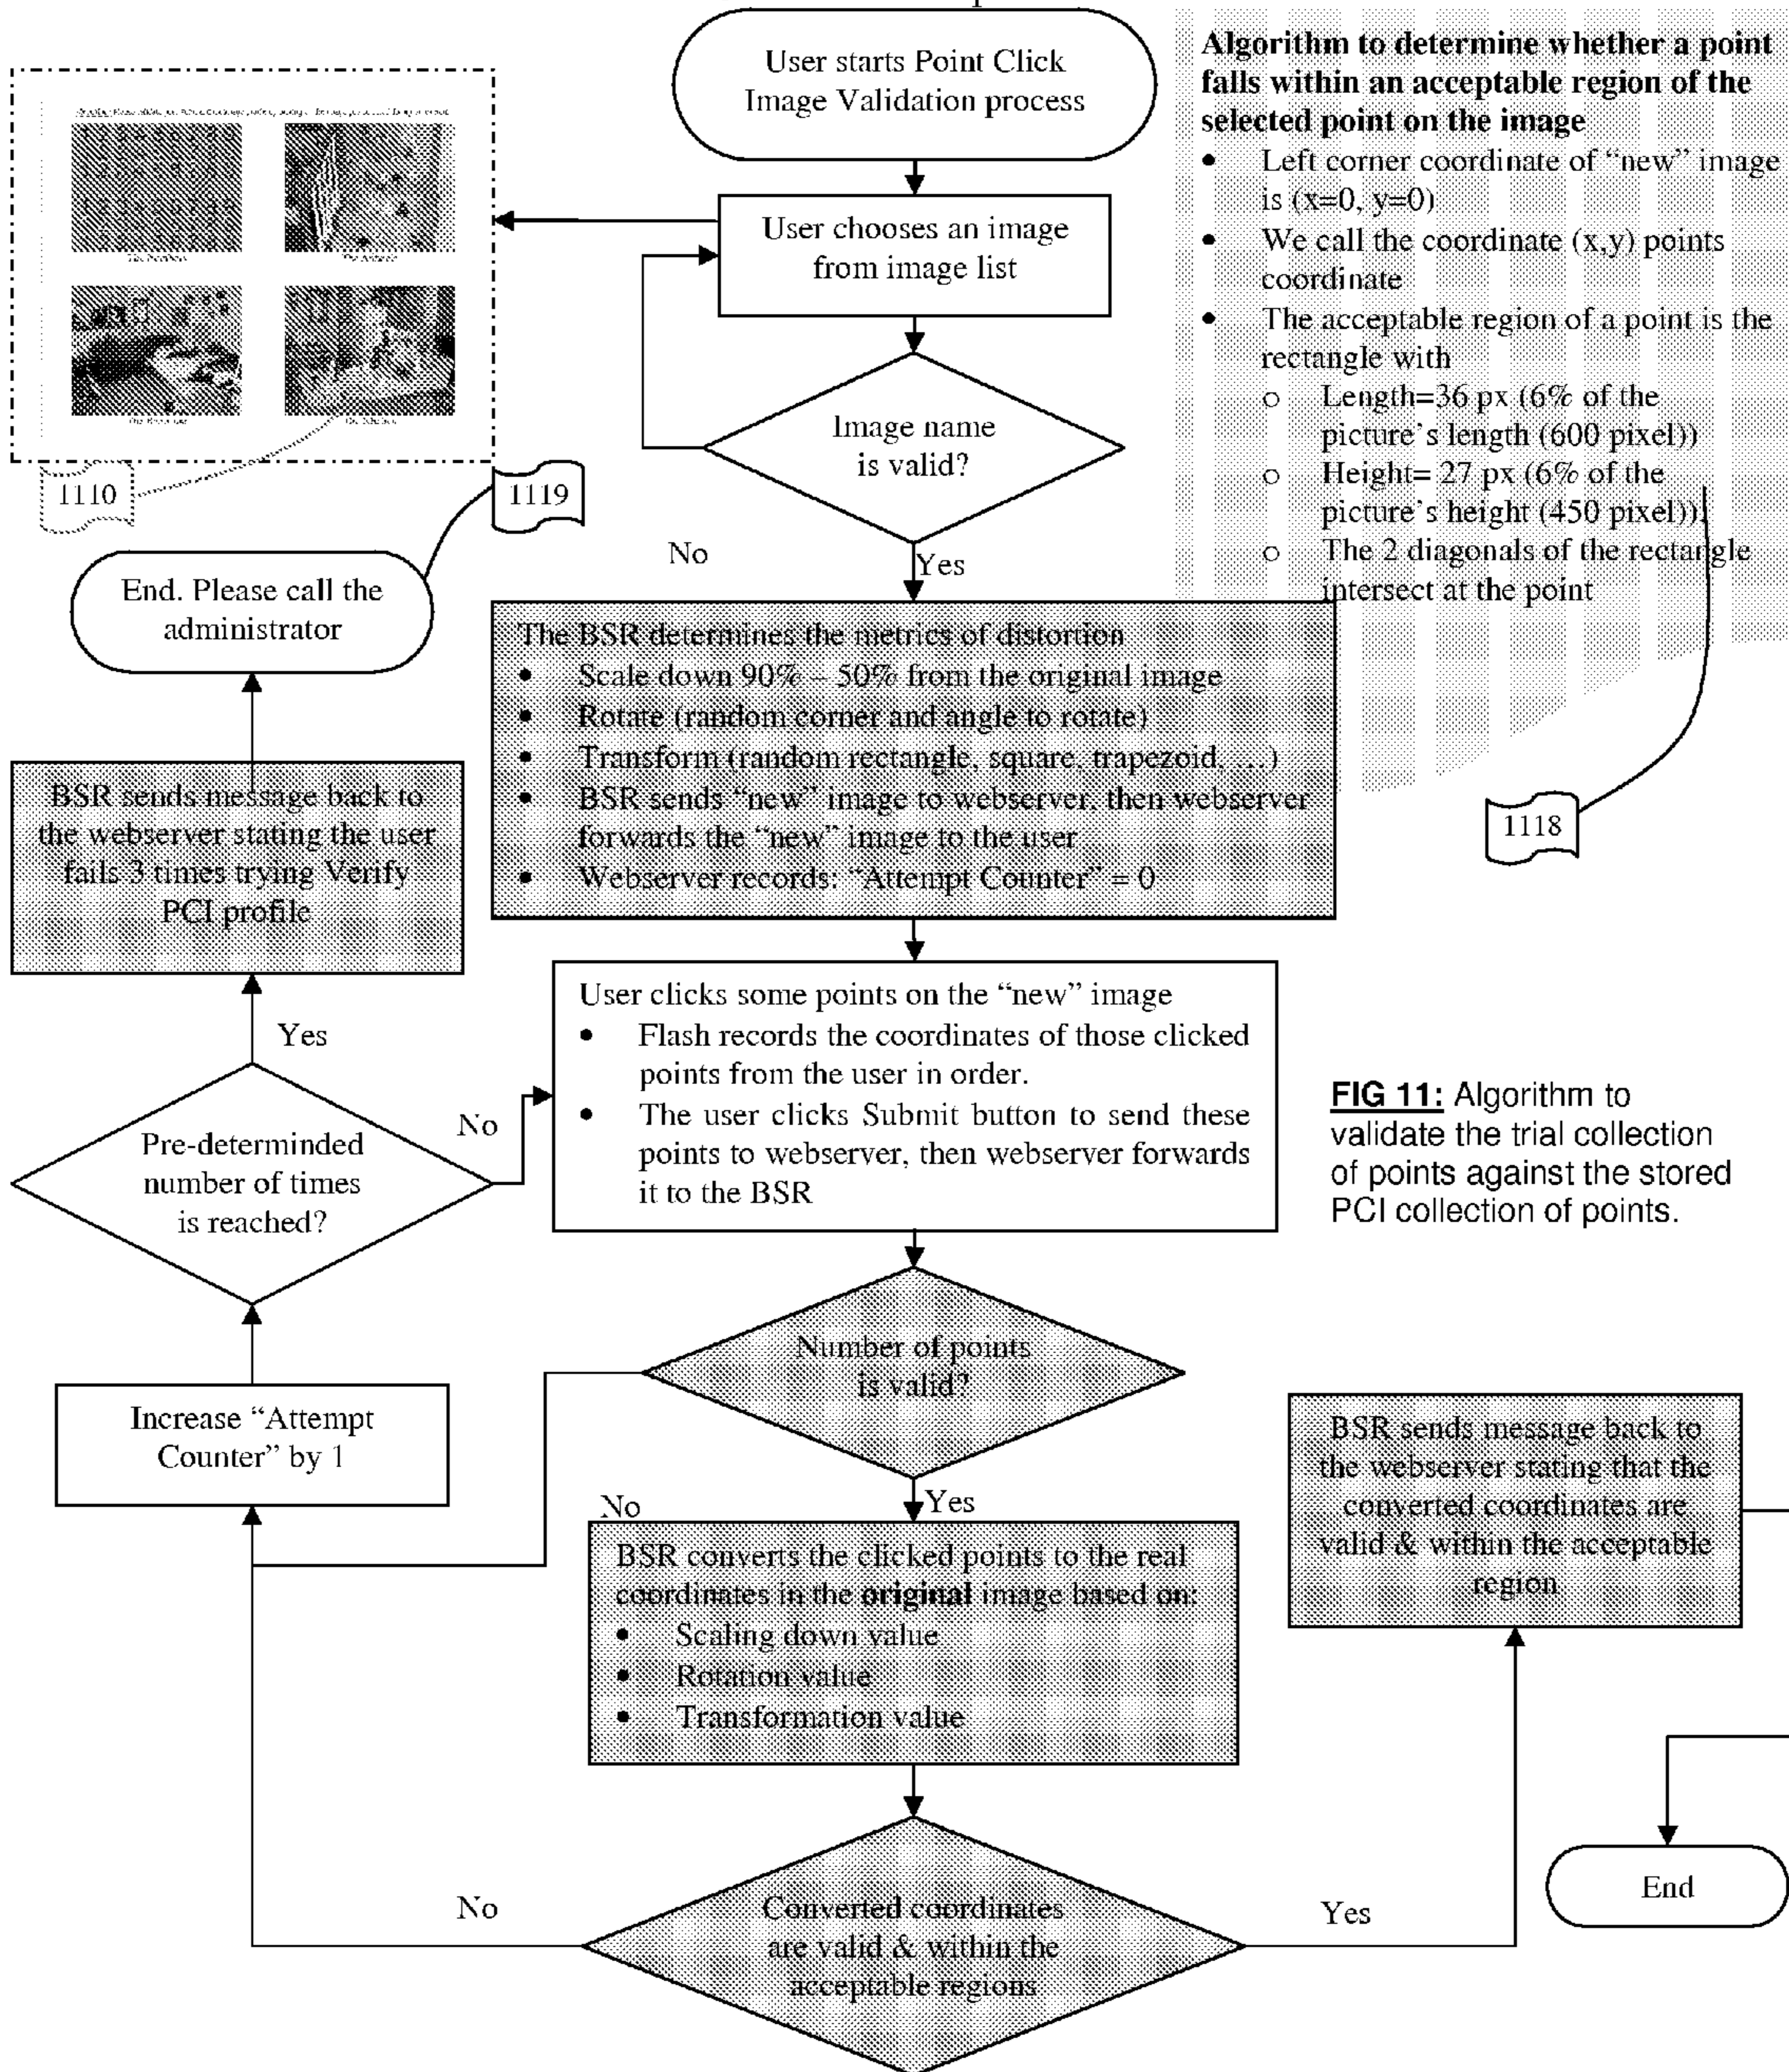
User starts Point Click Image Validation process

User chooses an image from image list

Image name is valid?

No

Yes

1110

1119

End. Please call the administrator

The BSR determines the metrics of distortion
• Scale down 90% – 50% from the original image
• Rotate (random corner and angle to rotate)
• Transform (random rectangle, square, trapezoid, ...)
• BSR sends "new" image to webserver, then webserver forwards the "new" image to the user
• Webserver records: "Attempt Counter" = 0

Algorithm to determine whether a point falls within an acceptable region of the selected point on the image
• Left corner coordinate of "new" image is (x=0, y=0)
• We call the coordinate (x,y) points coordinate
• The acceptable region of a point is the rectangle with
 o Length=36 px (6% of the picture's length (600 pixel))
 o Height= 27 px (6% of the picture's height (450 pixel))
 o The 2 diagonals of the rectangle intersect at the point

1118

BSR sends message back to the webserver stating the user fails 3 times trying Verify PCI profile

Yes

Pre-determinded number of times is reached?

No

User clicks some points on the "new" image
• Flash records the coordinates of those clicked points from the user in order.
• The user clicks Submit button to send these points to webserver, then webserver forwards it to the BSR

**FIG 11:** Algorithm to validate the trial collection of points against the stored PCI collection of points.

Number of points is valid?

Increase "Attempt Counter" by 1

No

Yes

BSR converts the clicked points to the real coordinates in the **original** image based on:
• Scaling down value
• Rotation value
• Transformation value

BSR sends message back to the webserver stating that the converted coordinates are valid & within the acceptable region

End

No

Converted coordinates are valid & within the acceptable regions

Yes